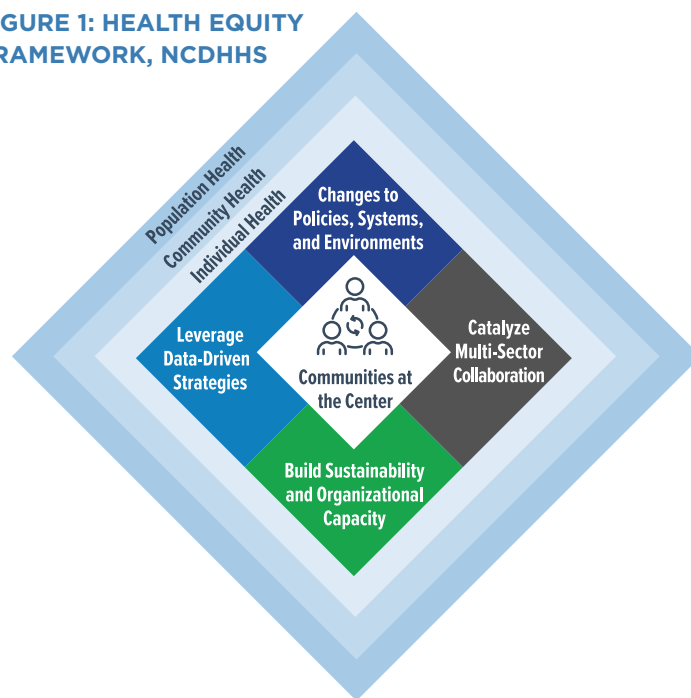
GURE 1: HEALTH EQUITY RAMEWORK, NCDHHS

Population Health
Community Health
Individual Health

Changes to Policies, Systems, and Environments

Leverage Data-Driven Strategies

Communities at the Center

Catalyze Multi-Sector Collaboration

Build Sustainability and Organizational Capacity